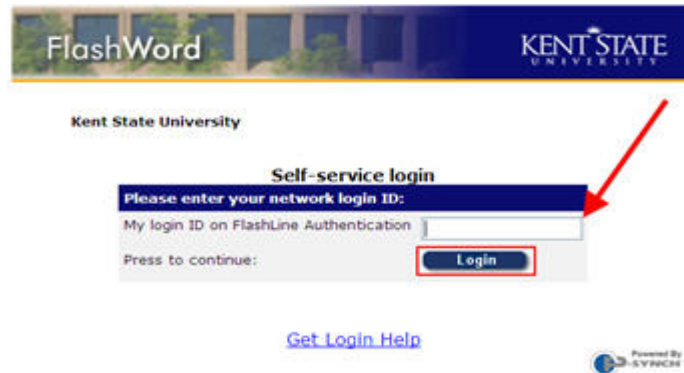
FlashWord

KENT STATE
UNIVERSITY

Kent State University

Self-service login

Please enter your network login ID:

My login ID on FlashLine Authentication

Press to continue:

Login

Get Login Help

Powered By
SYNCH